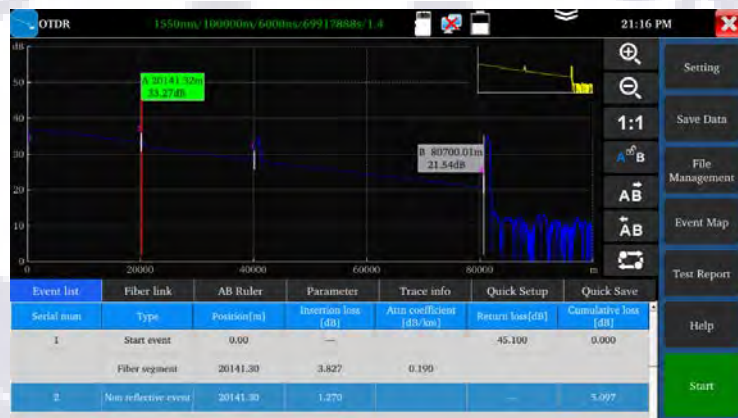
OTDR 1550nm/100000m/600ns/69917888s/1.4

21:16 PM

dB
50
40
30
20
10
0

A 20141.32m
33.27dB

B 80700.01m
21.54dB

0 20000 40000 60000 80000 m

1:1

Setting
Save Data
File Management
Event Map
Test Report
Help
Start

| Event list | Fiber link | AB Ruler | Parameter | Trace info | Quick Setup | Quick Save |
|---|---|---|---|---|---|---|
| Serial num | Type | Position[m] | Insertion loss [dB] | Attn coefficient [dB/km] | Return loss[dB] | Cumulative loss [dB] |
| 1 | Start event | 0.00 | — | | 45.100 | 0.000 |
| | Fiber segment | 20141.30 | 3.827 | 0.190 | | |
| 2 | Non reflective event | 20141.30 | 1.270 | | — | 5.097 |